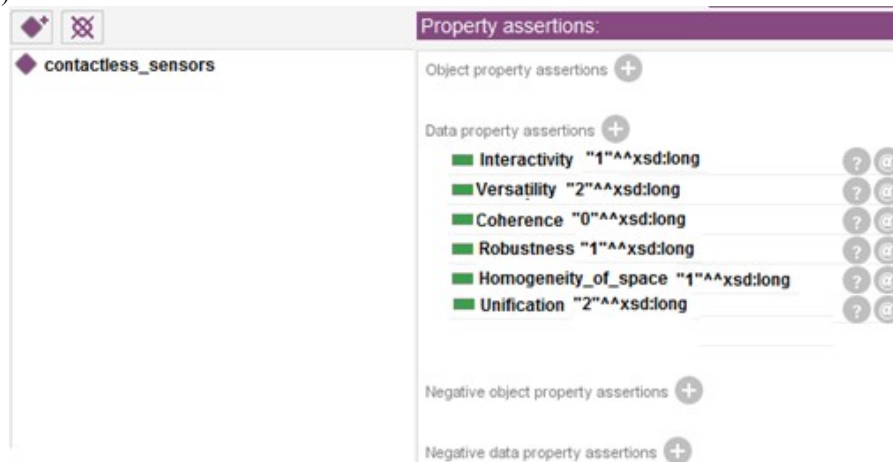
contactless_sensors

Property assertions:

Object property assertions

Data property assertions

Interactivity "1"^^xsd:long

Versatility "2"^^xsd:long

Coherence "0"^^xsd:long

Robustness "1"^^xsd:long

Homogeneity_of_space "1"^^xsd:long

Unification "2"^^xsd:long

Negative object property assertions

Negative data property assertions